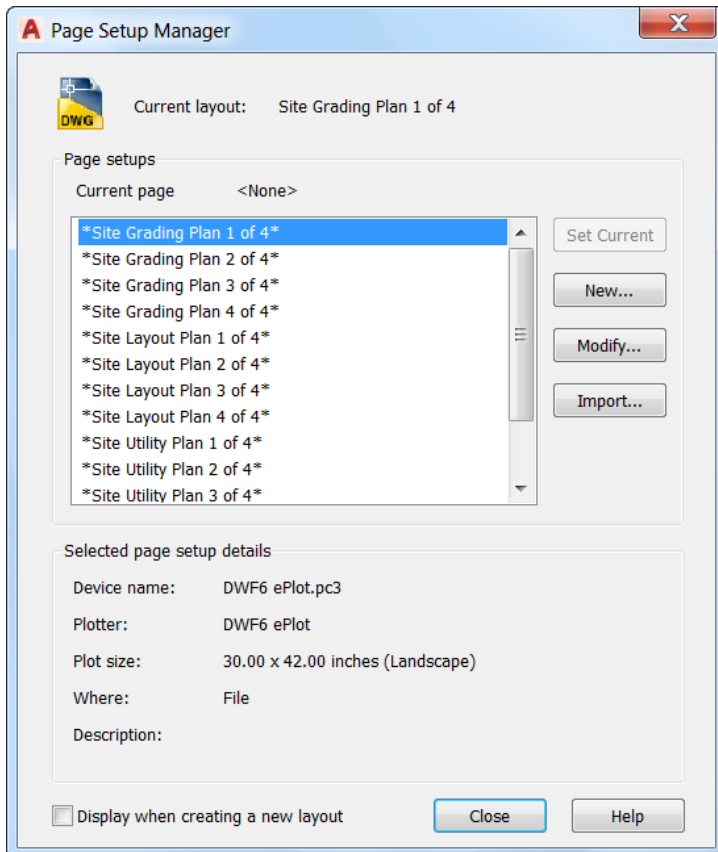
Page Setup Manager

DWG

Current layout: Site Grading Plan 1 of 4

Page setups

Current page <None>

*Site Grading Plan 1 of 4*
*Site Grading Plan 2 of 4*
*Site Grading Plan 3 of 4*
*Site Grading Plan 4 of 4*
*Site Layout Plan 1 of 4*
*Site Layout Plan 2 of 4*
*Site Layout Plan 3 of 4*
*Site Layout Plan 4 of 4*
*Site Utility Plan 1 of 4*
*Site Utility Plan 2 of 4*
*Site Utility Plan 3 of 4*

Set Current

New...

Modify...

Import...

Selected page setup details

Device name: DWF6 ePlot.pc3

Plotter: DWF6 ePlot

Plot size: 30.00 x 42.00 inches (Landscape)

Where: File

Description:

Display when creating a new layout

Close

Help